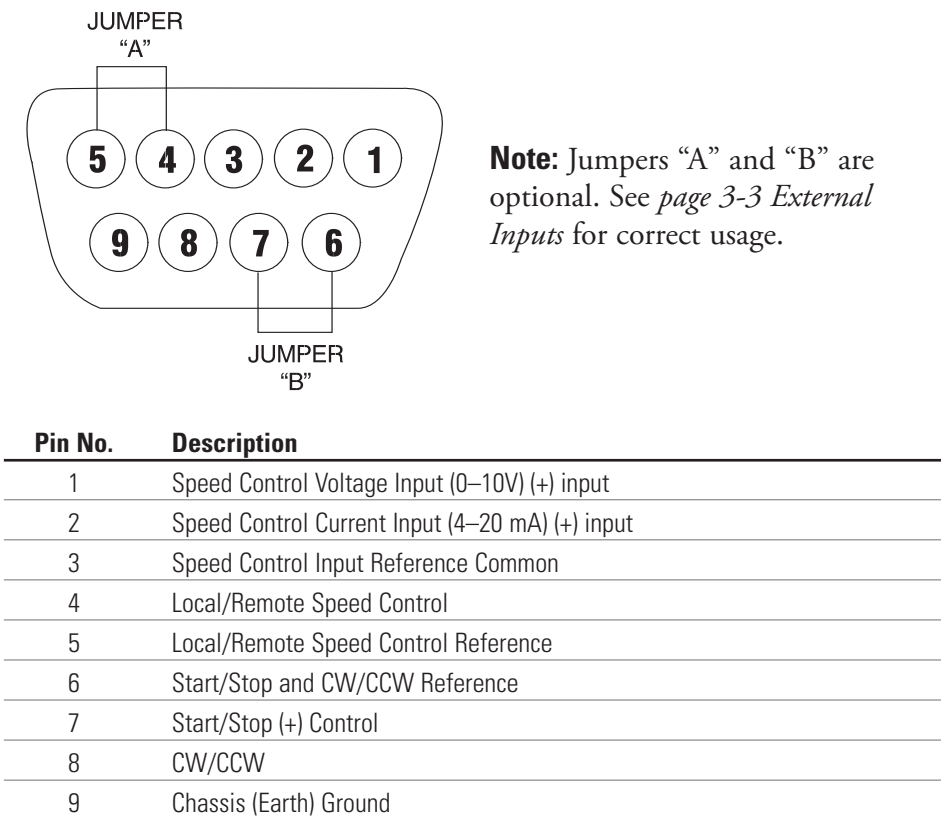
JUMPER
"A"

5 4 3 2 1

9 8 7 6

JUMPER
"B"

**Note:** Jumpers "A" and "B" are optional. See *page 3-3 External Inputs* for correct usage.

| Pin No. | Description |
|---|---|
| 1 | Speed Control Voltage Input (0–10V) (+) input |
| 2 | Speed Control Current Input (4–20 mA) (+) input |
| 3 | Speed Control Input Reference Common |
| 4 | Local/Remote Speed Control |
| 5 | Local/Remote Speed Control Reference |
| 6 | Start/Stop and CW/CCW Reference |
| 7 | Start/Stop (+) Control |
| 8 | CW/CCW |
| 9 | Chassis (Earth) Ground |